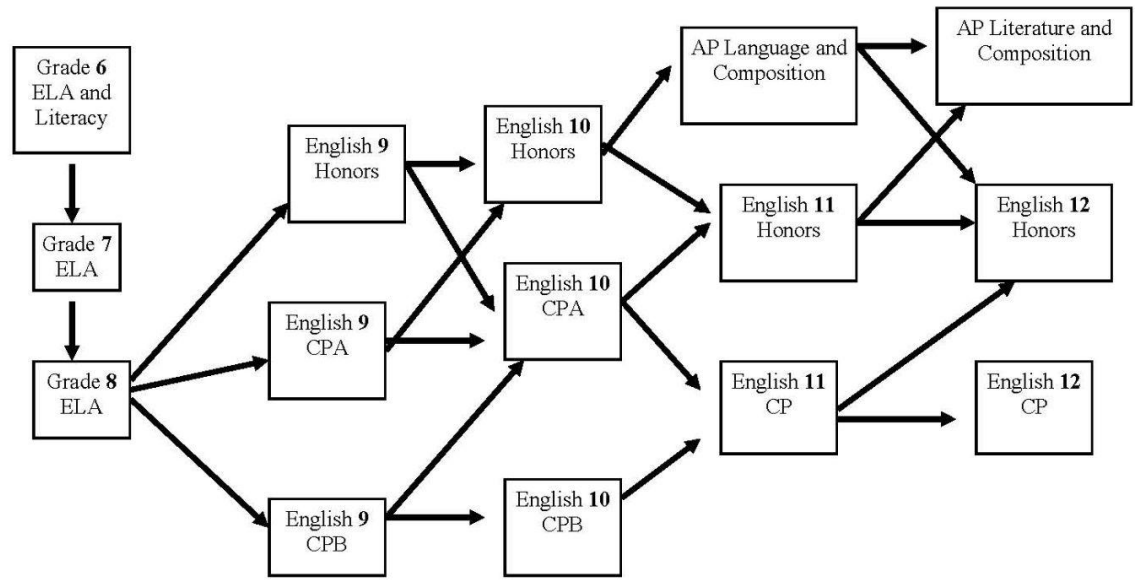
Grade **6** ELA and Literacy

Grade **7** ELA

Grade **8** ELA

English **9** Honors

English **9** CPA

English **9** CPB

English **10** Honors

English **10** CPA

English **10** CPB

AP Language and Composition

English **11** Honors

English **11** CP

AP Literature and Composition

English **12** Honors

English **12** CP